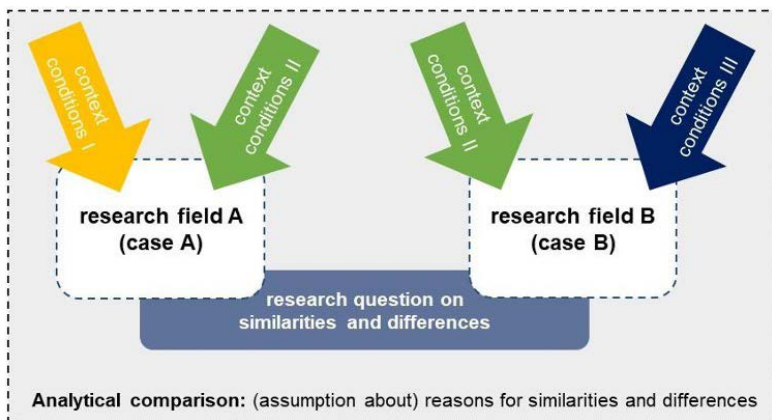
context conditions I

context conditions II

context conditions II

context conditions III

research field A
(case A)

research field B
(case B)

research question on similarities and differences

**Analytical comparison:** (assumption about) reasons for similarities and differences